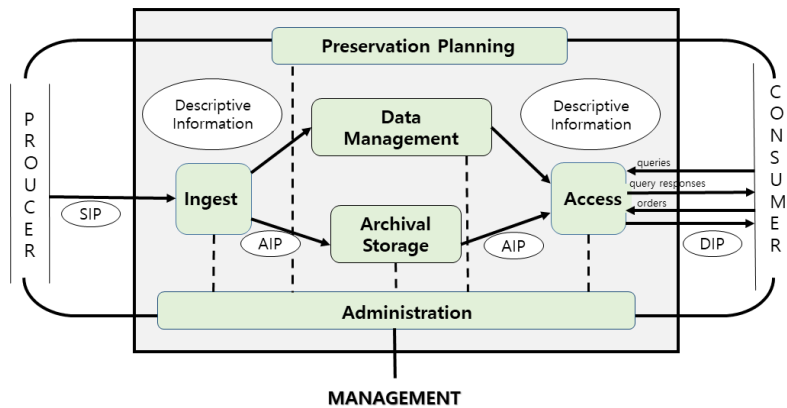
Preservation Planning

PROUCER

Descriptive Information

Data Management

Descriptive Information

CONSUMER

Ingest

SIP

AIP

Archival Storage

AIP

Access

queries

query responses

orders

DIP

Administration

MANAGEMENT